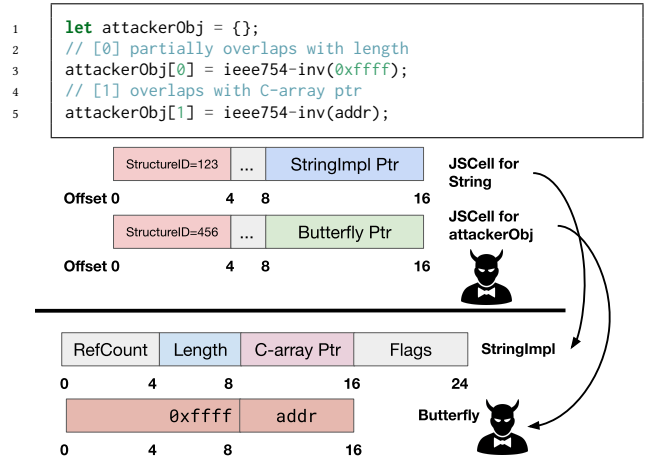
1 let attackerObj = {};
2 // [0] partially overlaps with length
3 attackerObj[0] = ieee754-inv(0xffff);
4 // [1] overlaps with C-array ptr
5 attackerObj[1] = ieee754-inv(addr);

| StructureID=123 | ... | StringImpl Ptr |
|---|---|---|

Offset 0 4 8 16

JSCell for String

| StructureID=456 | ... | Butterfly Ptr |
|---|---|---|

Offset 0 4 8 16

JSCell for attackerObj

| RefCount | Length | C-array Ptr | Flags |
|---|---|---|---|

StringImpl

0 4 8 16 24

| 0xffff | addr |
|---|---|

Butterfly

0 4 8 16